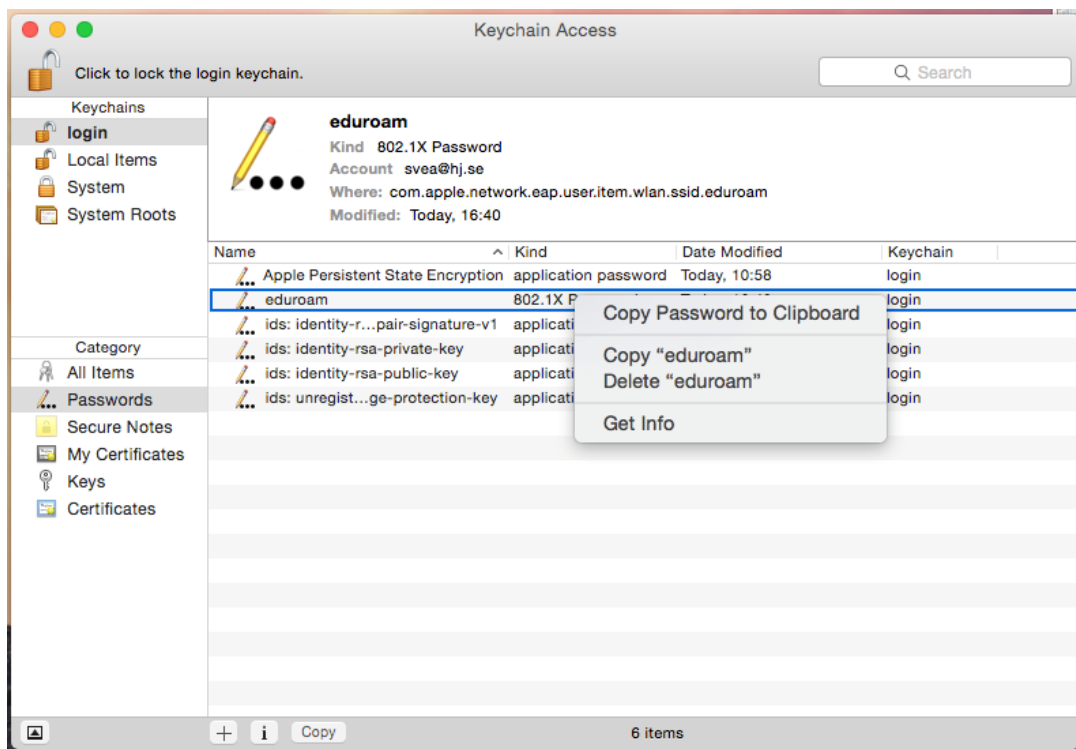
Keychain Access

Click to lock the login keychain.

Search

Keychains
login
Local Items
System
System Roots

eduroam
Kind 802.1X Password
Account svea@hj.se
Where: com.apple.network.eap.user.item.wlan.ssid.eduroam
Modified: Today, 16:40

| Name | Kind | Date Modified | Keychain |
|---|---|---|---|
| Apple Persistent State Encryption | application password | Today, 10:58 | login |
| eduroam | 802.1X P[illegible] | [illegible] | login |
| ids: identity-r…pair-signature-v1 | applicati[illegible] | | login |
| ids: identity-rsa-private-key | applicati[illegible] | | login |
| ids: identity-rsa-public-key | applicati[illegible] | | login |
| ids: unregist…ge-protection-key | applicati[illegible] | | login |

Copy Password to Clipboard
Copy “eduroam”
Delete “eduroam”
Get Info

Category
All Items
Passwords
Secure Notes
My Certificates
Keys
Certificates

+ i Copy
6 items